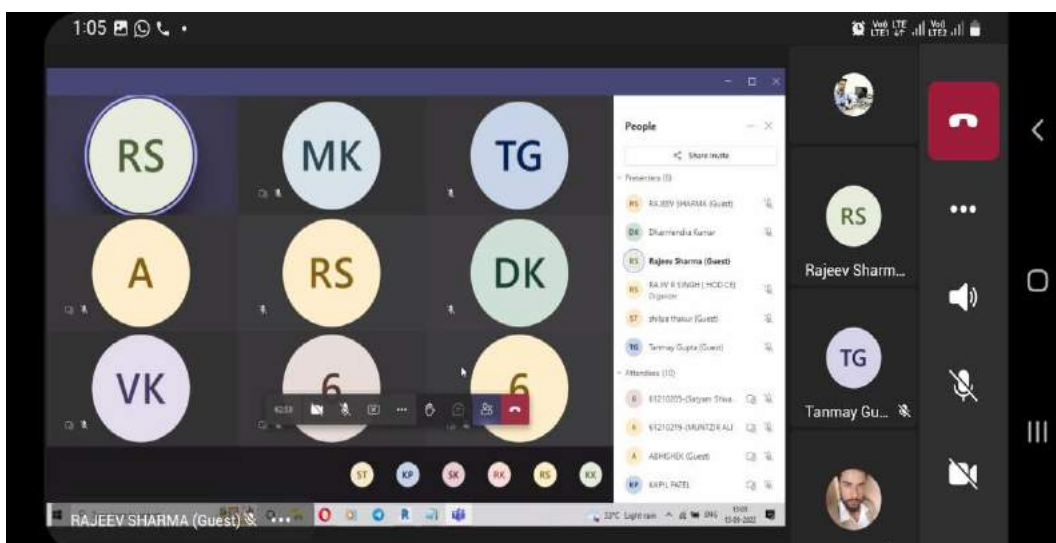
1:05

RS
MK
TG
A
RS
DK
VK
6
6

People
Share invite
Presenters (9)
RS RAJEEV SHARMA (Guest)
DK Dharmendra Kumar
RS Rajeev Sharma (Guest)
RS RAJIV R SINGH [ HOD CE] Organizer
ST shilpa thakur (Guest)
TG Tanmay Gupta (Guest)
Attendees (10)
6 61210205-(Satyam Shiva...
6 61210219-(MUNTZIR ALI)
A ABHISHEK (Guest)
KP KAPIL PATEL

ST KP SK RK RS KK

RAJEEV SHARMA (Guest)

33°C Light rain

RS
Rajeev Sharm...
TG
Tanmay Gu...